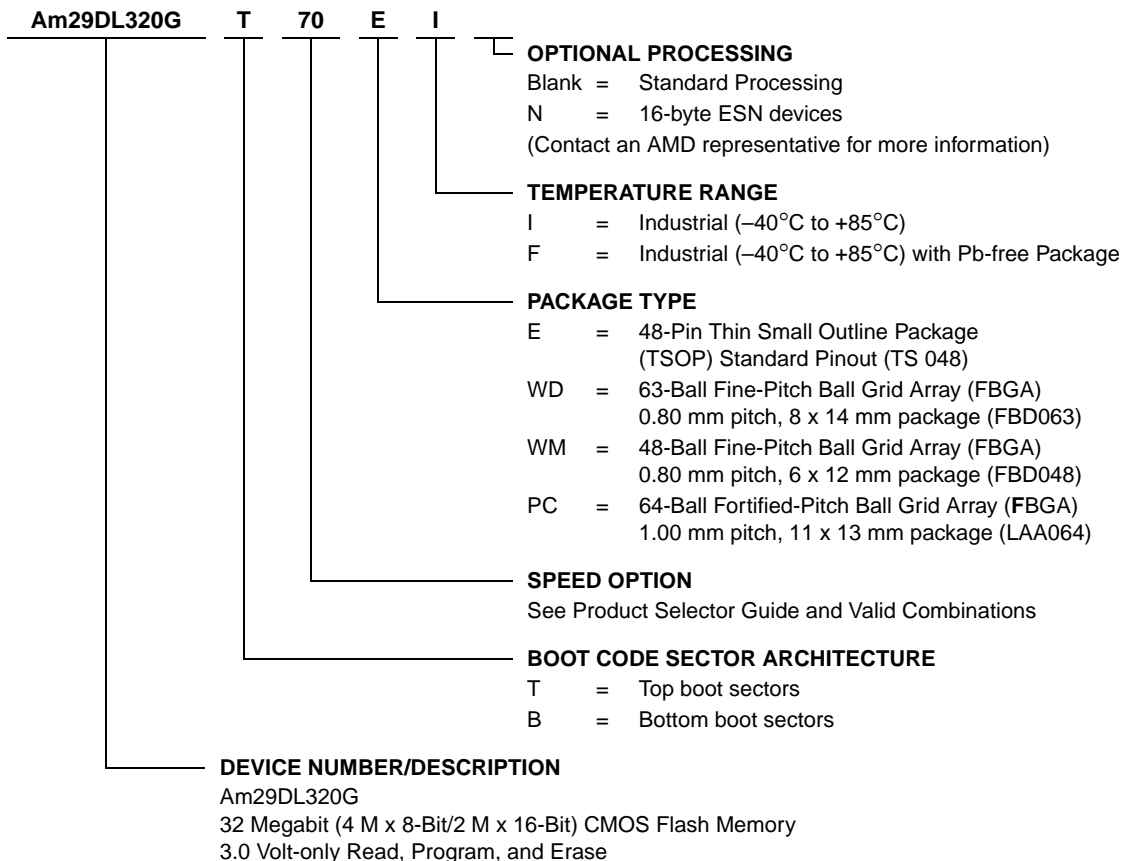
Am29DL320G T 70 E I

OPTIONAL PROCESSING
Blank = Standard Processing
N = 16-byte ESN devices
(Contact an AMD representative for more information)

TEMPERATURE RANGE
I = Industrial (–40°C to +85°C)
F = Industrial (–40°C to +85°C) with Pb-free Package

PACKAGE TYPE
E = 48-Pin Thin Small Outline Package (TSOP) Standard Pinout (TS 048)
WD = 63-Ball Fine-Pitch Ball Grid Array (FBGA) 0.80 mm pitch, 8 x 14 mm package (FBD063)
WM = 48-Ball Fine-Pitch Ball Grid Array (FBGA) 0.80 mm pitch, 6 x 12 mm package (FBD048)
PC = 64-Ball Fortified-Pitch Ball Grid Array (FBGA) 1.00 mm pitch, 11 x 13 mm package (LAA064)

SPEED OPTION
See Product Selector Guide and Valid Combinations

BOOT CODE SECTOR ARCHITECTURE
T = Top boot sectors
B = Bottom boot sectors

DEVICE NUMBER/DESCRIPTION
Am29DL320G
32 Megabit (4 M x 8-Bit/2 M x 16-Bit) CMOS Flash Memory
3.0 Volt-only Read, Program, and Erase